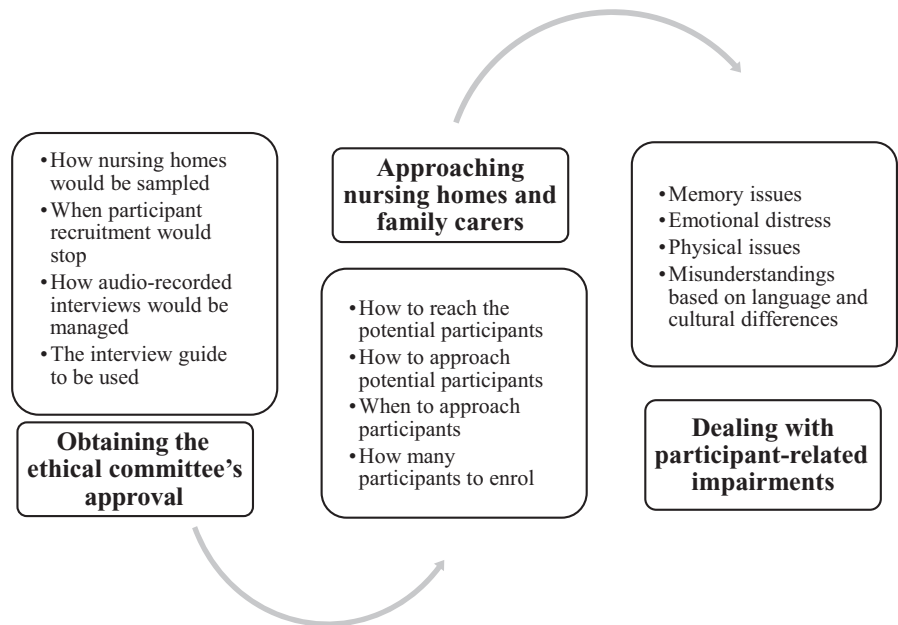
• How nursing homes would be sampled
• When participant recruitment would stop
• How audio-recorded interviews would be managed
• The interview guide to be used

Obtaining the ethical committee's approval

Approaching nursing homes and family carers

• How to reach the potential participants
• How to approach potential participants
• When to approach participants
• How many participants to enrol

• Memory issues
• Emotional distress
• Physical issues
• Misunderstandings based on language and cultural differences

Dealing with participant-related impairments